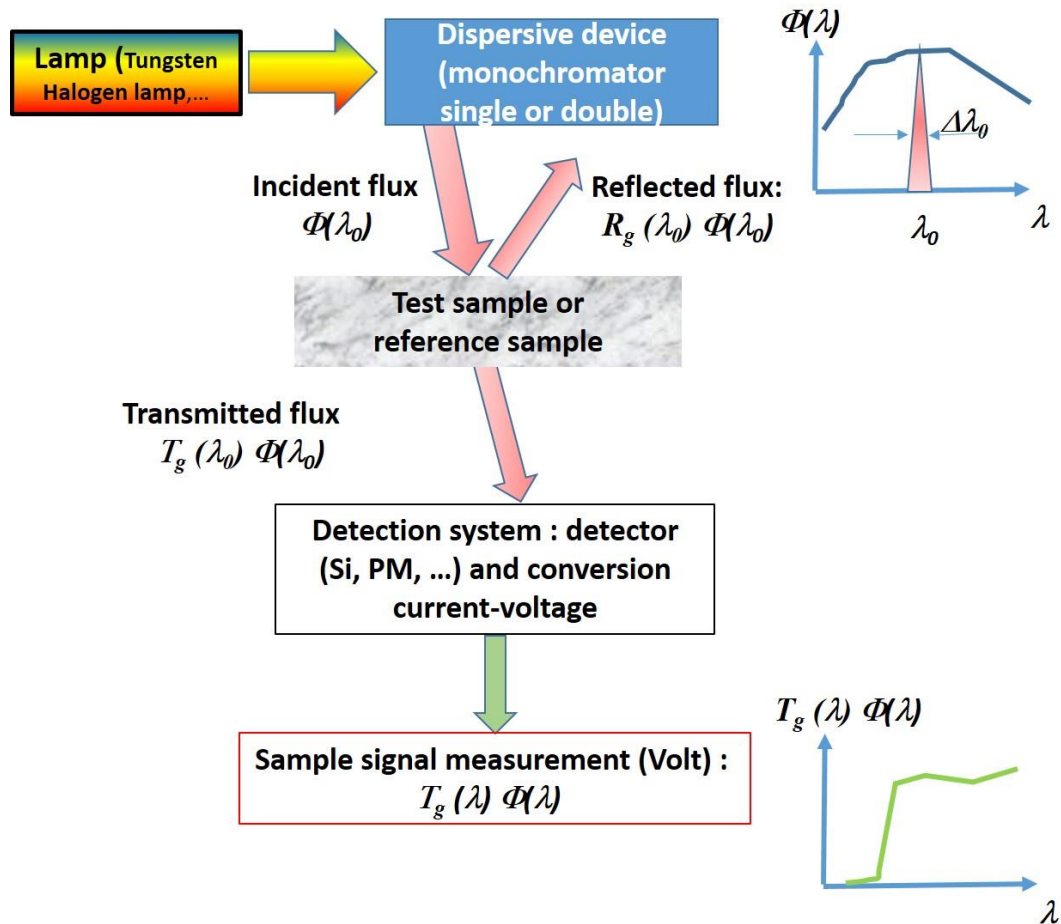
Lamp (Tungsten Halogen lamp,...

Dispersive device (monochromator single or double)

$\Phi(\lambda)$

$\Delta\lambda_0$

$\lambda_0$

$\lambda$

Incident flux $\Phi(\lambda_0)$

Reflected flux: $R_g(\lambda_0)\ \Phi(\lambda_0)$

Test sample or reference sample

Transmitted flux $T_g(\lambda_0)\ \Phi(\lambda_0)$

Detection system : detector (Si, PM, …) and conversion current-voltage

Sample signal measurement (Volt) : $T_g(\lambda)\ \Phi(\lambda)$

$T_g(\lambda)\ \Phi(\lambda)$

$\lambda$